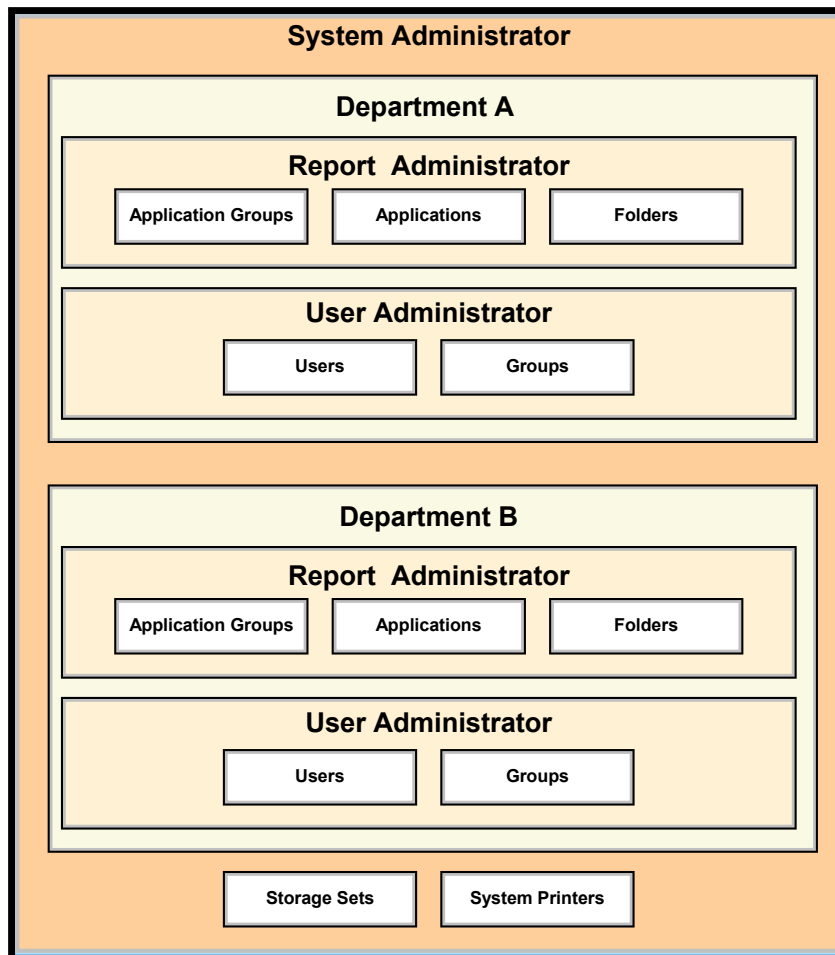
System Administrator

Department A

Report Administrator

Application Groups

Applications

Folders

User Administrator

Users

Groups

Department B

Report Administrator

Application Groups

Applications

Folders

User Administrator

Users

Groups

Storage Sets

System Printers